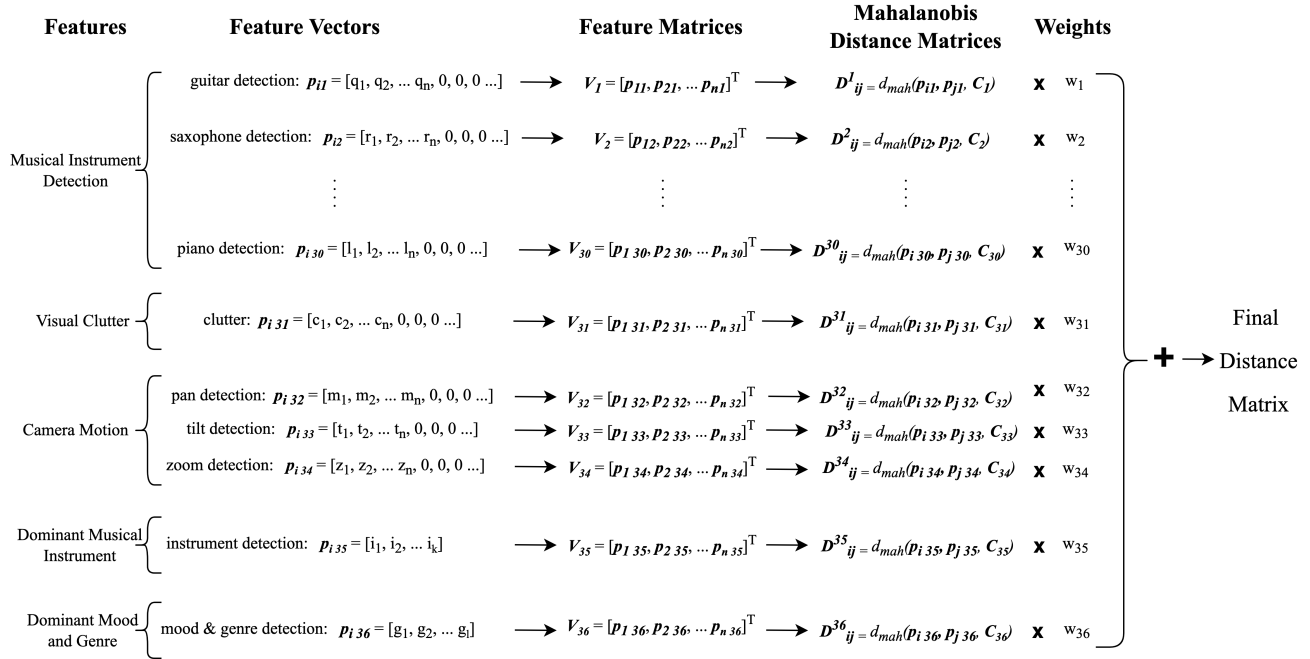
| Features | Feature Vectors | Feature Matrices | Mahalanobis Distance Matrices | Weights |
|---|---|---|---|---|
| Musical Instrument Detection | guitar detection: $p_{i1} = [q_1, q_2, ... q_n, 0, 0, 0 ...]$ | $V_1 = [p_{11}, p_{21}, ... p_{n1}]^T$ | $D^1_{ij} = d_{mah}(p_{i1}, p_{j1}, C_1)$ | x $w_1$ |
| | saxophone detection: $p_{i2} = [r_1, r_2, ... r_n, 0, 0, 0 ...]$ | $V_2 = [p_{12}, p_{22}, ... p_{n2}]^T$ | $D^2_{ij} = d_{mah}(p_{i2}, p_{j2}, C_2)$ | x $w_2$ |
| | ⋮ | ⋮ | ⋮ | ⋮ |
| | piano detection: $p_{i\,30} = [l_1, l_2, ... l_n, 0, 0, 0 ...]$ | $V_{30} = [p_{1\,30}, p_{2\,30}, ... p_{n\,30}]^T$ | $D^{30}_{ij} = d_{mah}(p_{i\,30}, p_{j\,30}, C_{30})$ | x $w_{30}$ |
| Visual Clutter | clutter: $p_{i\,31} = [c_1, c_2, ... c_n, 0, 0, 0 ...]$ | $V_{31} = [p_{1\,31}, p_{2\,31}, ... p_{n\,31}]^T$ | $D^{31}_{ij} = d_{mah}(p_{i\,31}, p_{j\,31}, C_{31})$ | x $w_{31}$ |
| Camera Motion | pan detection: $p_{i\,32} = [m_1, m_2, ... m_n, 0, 0, 0 ...]$ | $V_{32} = [p_{1\,32}, p_{2\,32}, ... p_{n\,32}]^T$ | $D^{32}_{ij} = d_{mah}(p_{i\,32}, p_{j\,32}, C_{32})$ | x $w_{32}$ |
| | tilt detection: $p_{i\,33} = [t_1, t_2, ... t_n, 0, 0, 0 ...]$ | $V_{33} = [p_{1\,33}, p_{2\,33}, ... p_{n\,33}]^T$ | $D^{33}_{ij} = d_{mah}(p_{i\,33}, p_{j\,33}, C_{33})$ | x $w_{33}$ |
| | zoom detection: $p_{i\,34} = [z_1, z_2, ... z_n, 0, 0, 0 ...]$ | $V_{34} = [p_{1\,34}, p_{2\,34}, ... p_{n\,34}]^T$ | $D^{34}_{ij} = d_{mah}(p_{i\,34}, p_{j\,34}, C_{34})$ | x $w_{34}$ |
| Dominant Musical Instrument | instrument detection: $p_{i\,35} = [i_1, i_2, ... i_k]$ | $V_{35} = [p_{1\,35}, p_{2\,35}, ... p_{n\,35}]^T$ | $D^{35}_{ij} = d_{mah}(p_{i\,35}, p_{j\,35}, C_{35})$ | x $w_{35}$ |
| Dominant Mood and Genre | mood & genre detection: $p_{i\,36} = [g_1, g_2, ... g_l]$ | $V_{36} = [p_{1\,36}, p_{2\,36}, ... p_{n\,36}]^T$ | $D^{36}_{ij} = d_{mah}(p_{i\,36}, p_{j\,36}, C_{36})$ | x $w_{36}$ |

+ → Final Distance Matrix